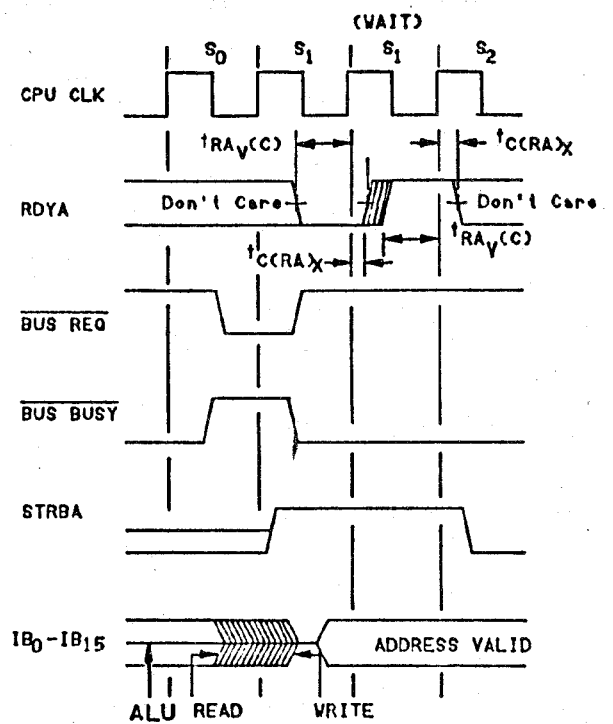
(WAIT)

$S_0$ $S_1$ $S_1$ $S_2$

CPU CLK

$t_{RA_V(C)}$ $t_{C(RA)_X}$

RDYA

Don't Care Don't Care

$t_{C(RA)_X}$ $t_{RA_V(C)}$

$\overline{BUS\ REQ}$

$\overline{BUS\ BUSY}$

STRBA

$IB_0-IB_{15}$

ADDRESS VALID

ALU READ WRITE